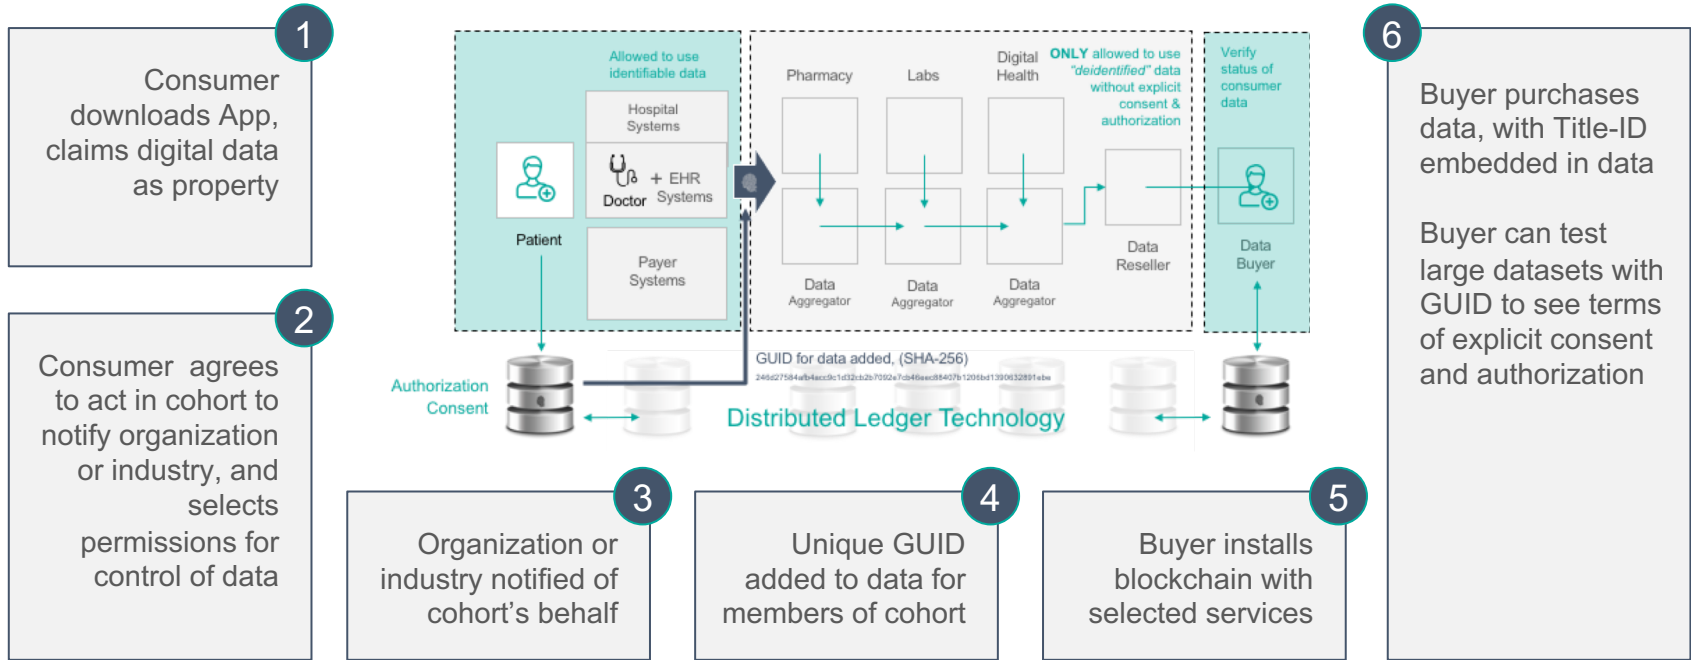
1

Consumer downloads App, claims digital data as property

2

Consumer agrees to act in cohort to notify organization or industry, and selects permissions for control of data

Allowed to use identifiable data

Hospital Systems

Doctor + EHR Systems

Payer Systems

Patient

Pharmacy

Labs

Digital Health

ONLY allowed to use "deidentified" data without explicit consent & authorization

Data Aggregator

Data Aggregator

Data Aggregator

Data Reseller

Verify status of consumer data

Data Buyer

Authorization Consent

GUID for data added, (SHA-256)

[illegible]

Distributed Ledger Technology

3

Organization or industry notified of cohort's behalf

4

Unique GUID added to data for members of cohort

5

Buyer installs blockchain with selected services

6

Buyer purchases data, with Title-ID embedded in data

Buyer can test large datasets with GUID to see terms of explicit consent and authorization